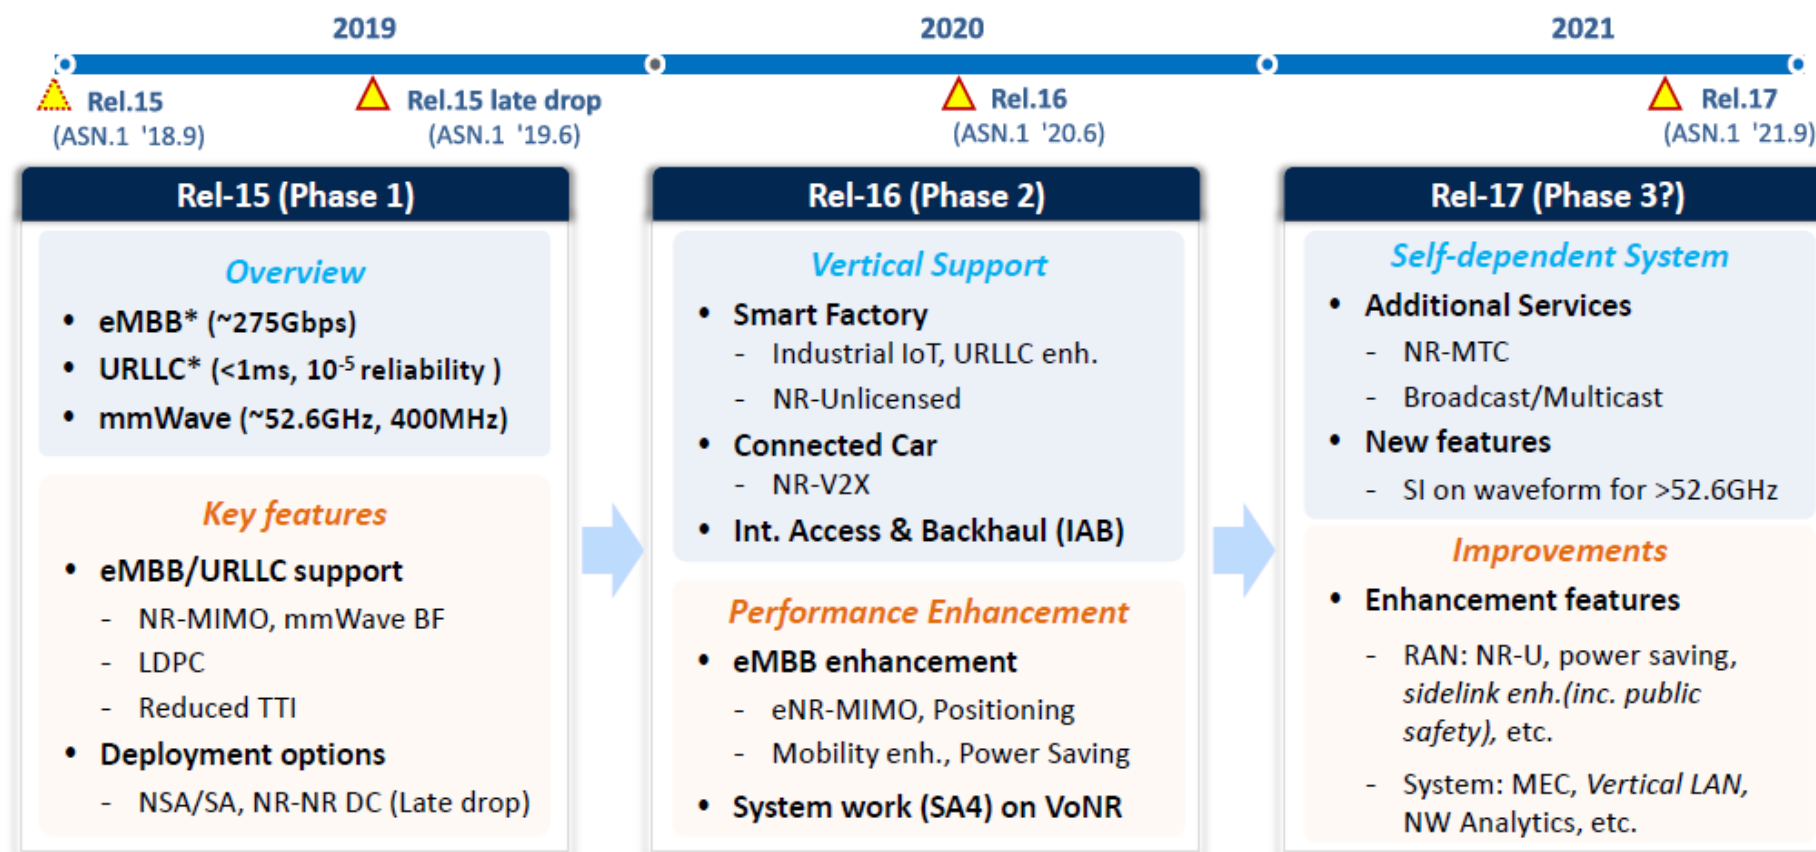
2019

2020

2021

Rel.15
(ASN.1 '18.9)

Rel.15 late drop
(ASN.1 '19.6)

Rel.16
(ASN.1 '20.6)

Rel.17
(ASN.1 '21.9)

Rel-15 (Phase 1)

Overview

- eMBB* (~275Gbps)
- URLLC* (<1ms, $10^{-5}$ reliability )
- mmWave (~52.6GHz, 400MHz)

Key features

- eMBB/URLLC support
  - NR-MIMO, mmWave BF
  - LDPC
  - Reduced TTI
- Deployment options
  - NSA/SA, NR-NR DC (Late drop)

Rel-16 (Phase 2)

Vertical Support

- Smart Factory
  - Industrial IoT, URLLC enh.
  - NR-Unlicensed
- Connected Car
  - NR-V2X
- Int. Access & Backhaul (IAB)

Performance Enhancement

- eMBB enhancement
  - eNR-MIMO, Positioning
  - Mobility enh., Power Saving
- System work (SA4) on VoNR

Rel-17 (Phase 3?)

Self-dependent System

- Additional Services
  - NR-MTC
  - Broadcast/Multicast
- New features
  - SI on waveform for >52.6GHz

Improvements

- Enhancement features
  - RAN: NR-U, power saving, sidelink enh.(inc. public safety), etc.
  - System: MEC, Vertical LAN, NW Analytics, etc.